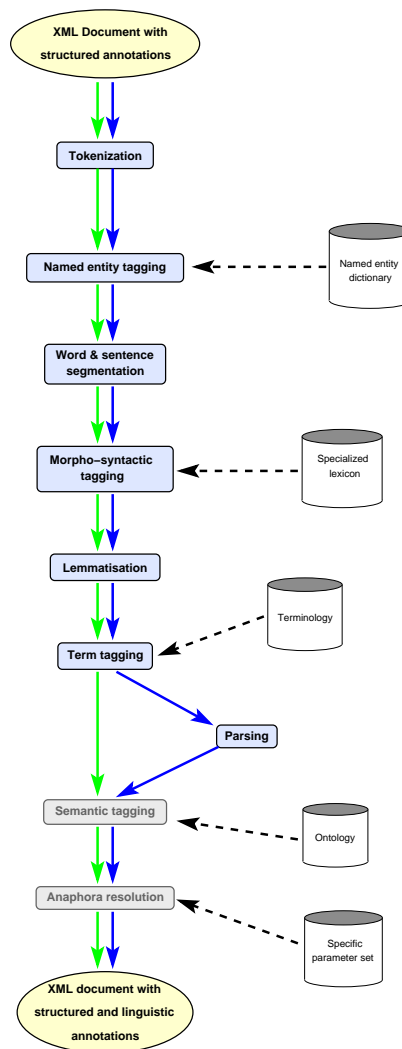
XML Document with structured annotations

Tokenization

Named entity tagging

Named entity dictionary

Word & sentence segmentation

Morpho–syntactic tagging

Specialized lexicon

Lemmatisation

Terminology

Term tagging

Parsing

Semantic tagging

Ontology

Anaphora resolution

Specific parameter set

XML document with structured and linguistic annotations